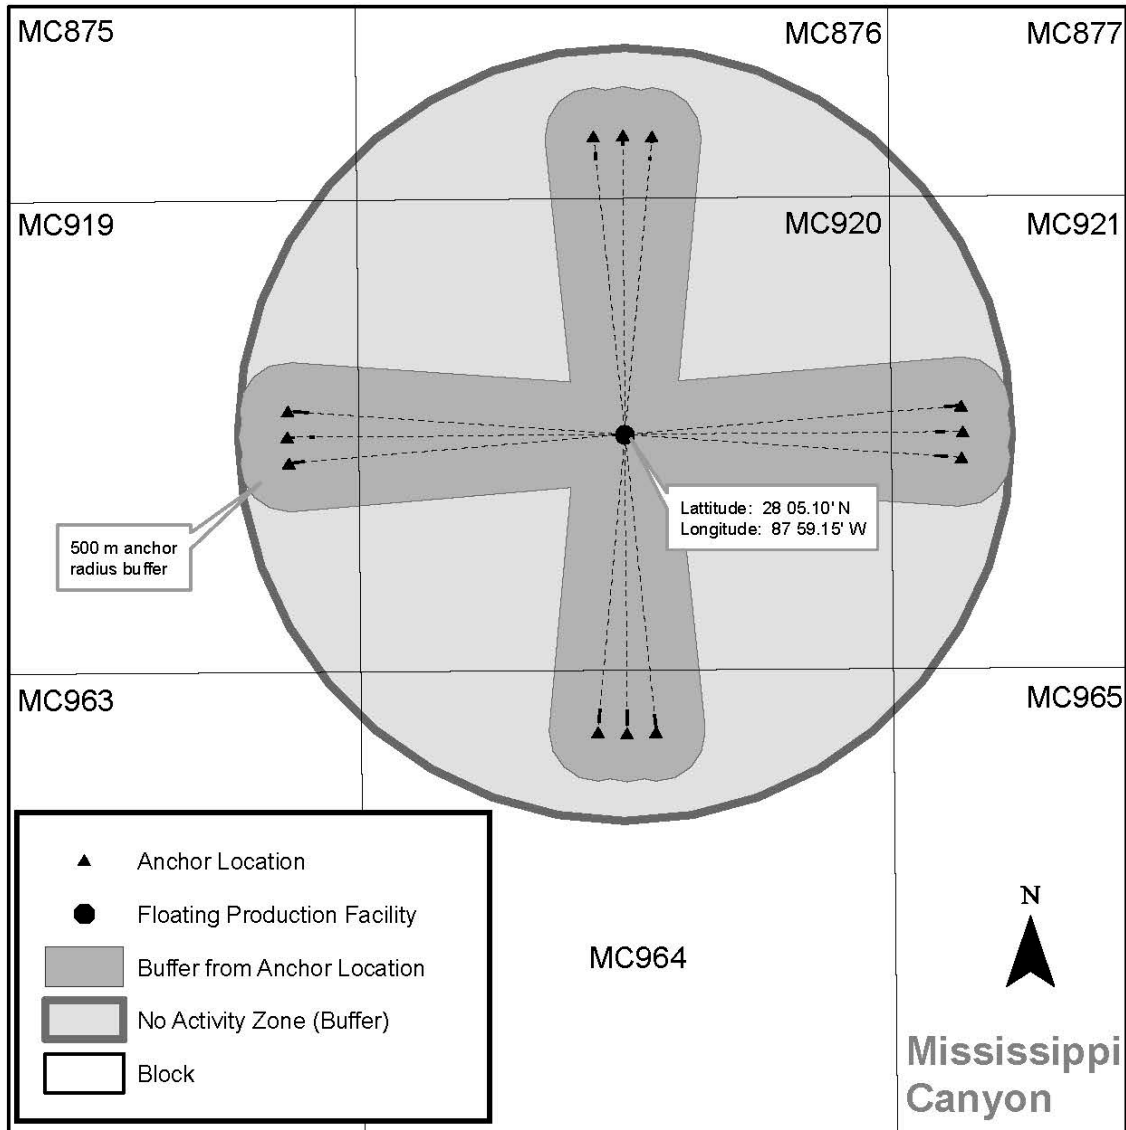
MC875

MC876

MC877

MC919

MC920

MC921

Lattitude: 28 05.10' N
Longitude: 87 59.15' W

500 m anchor radius buffer

MC963

MC965

Anchor Location

Floating Production Facility

Buffer from Anchor Location

No Activity Zone (Buffer)

Block

MC964

N

Mississippi Canyon